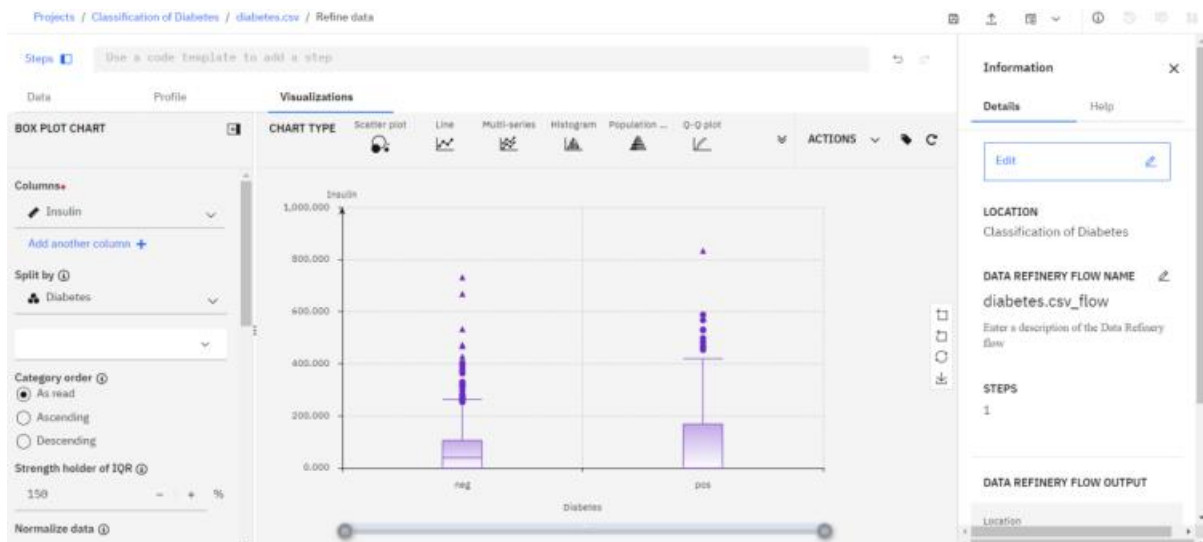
Projects / Classification of Diabetes / diabetes.csv / Refine data

Steps

Use a code template to add a step

Data

Profile

Visualizations

BOX PLOT CHART

CHART TYPE

Scatter plot

Line

Multi-series

Histogram

Population ...

Q-Q plot

ACTIONS

Columns*

Insulin

Add another column +

Split by ⓘ

Diabetes

Category order ⓘ

As read

Ascending

Descending

Strength holder of IQR ⓘ

150

- + %

Normalize data ⓘ

Insulin

1,000.000

800.000

600.000

400.000

200.000

0.000

neg

pos

Diabetes

Information

Details

Help

Edit

LOCATION

Classification of Diabetes

DATA REFINERY FLOW NAME

diabetes.csv_flow

Enter a description of the Data Refinery flow

STEPS

1

DATA REFINERY FLOW OUTPUT

Location